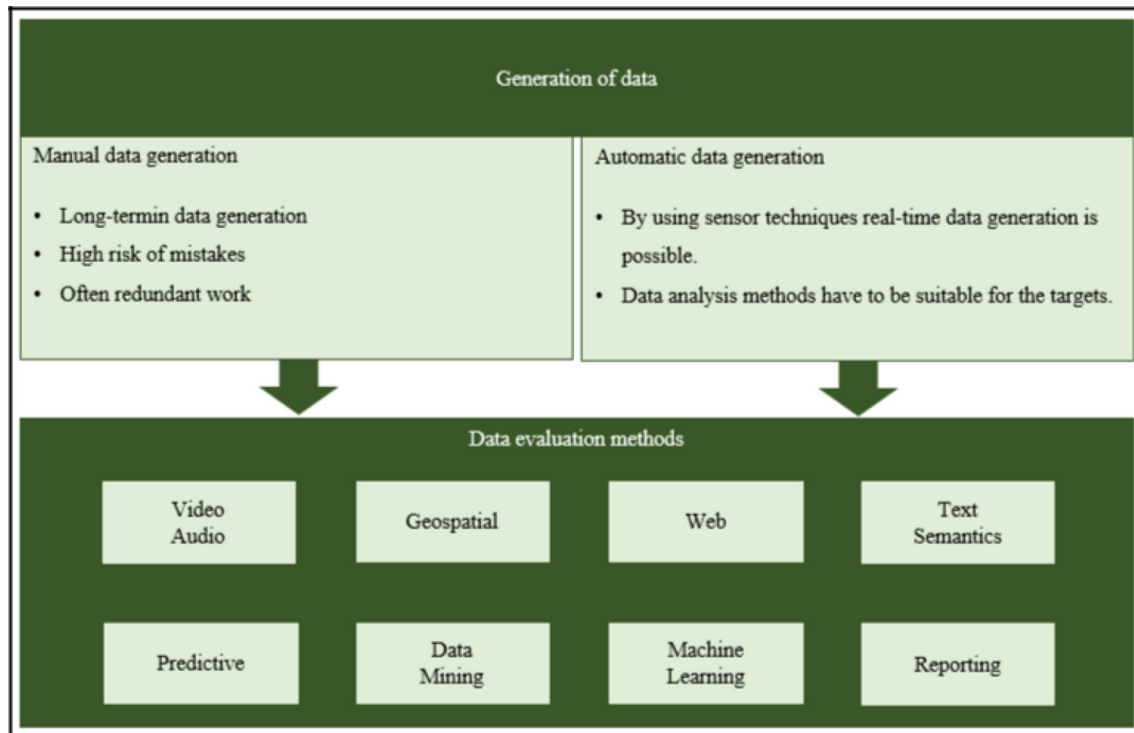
Generation of data

Manual data generation

- Long-termin data generation
- High risk of mistakes
- Often redundant work

Automatic data generation

- By using sensor techniques real-time data generation is possible.
- Data analysis methods have to be suitable for the targets.

Data evaluation methods

Video Audio

Geospatial

Web

Text Semantics

Predictive

Data Mining

Machine Learning

Reporting